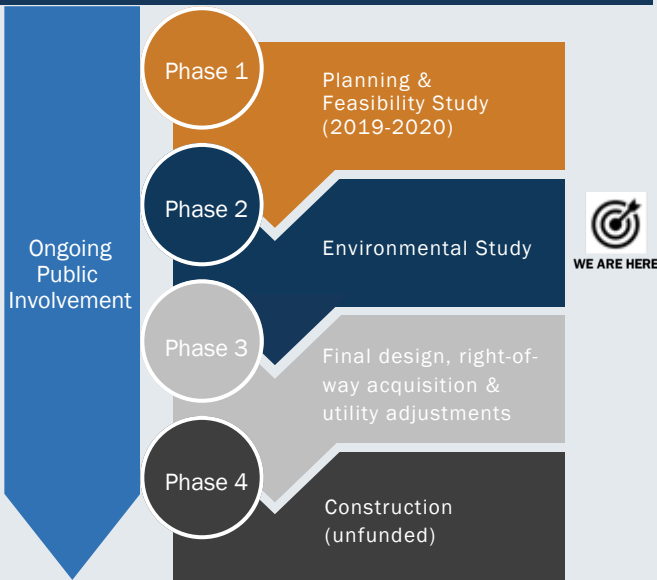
Ongoing Public Involvement

Phase 1

Planning & Feasibility Study (2019-2020)

Phase 2

Environmental Study

WE ARE HERE

Phase 3

Final design, right-of-way acquisition & utility adjustments

Phase 4

Construction (unfunded)